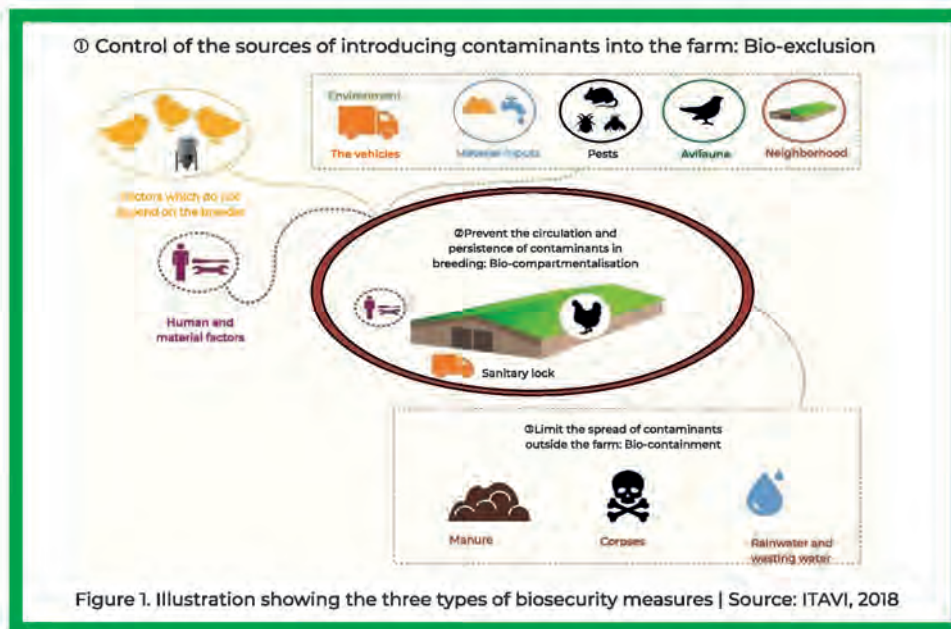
① Control of the sources of introducing contaminants into the farm: Bio-exclusion

Environment

The vehicles

Material inputs

Pests

Avifauna

Neighborhood

Factors which do not depend on the breeder

Human and material factors

②Prevent the circulation and persistence of contaminants in breeding: Bio-compartmentalisation

Sanitary lock

③Limit the spread of contaminants outside the farm: Bio-containment

Manure

Corpses

Rainwater and washing water

Figure 1. Illustration showing the three types of biosecurity measures | Source: ITAVI, 2018